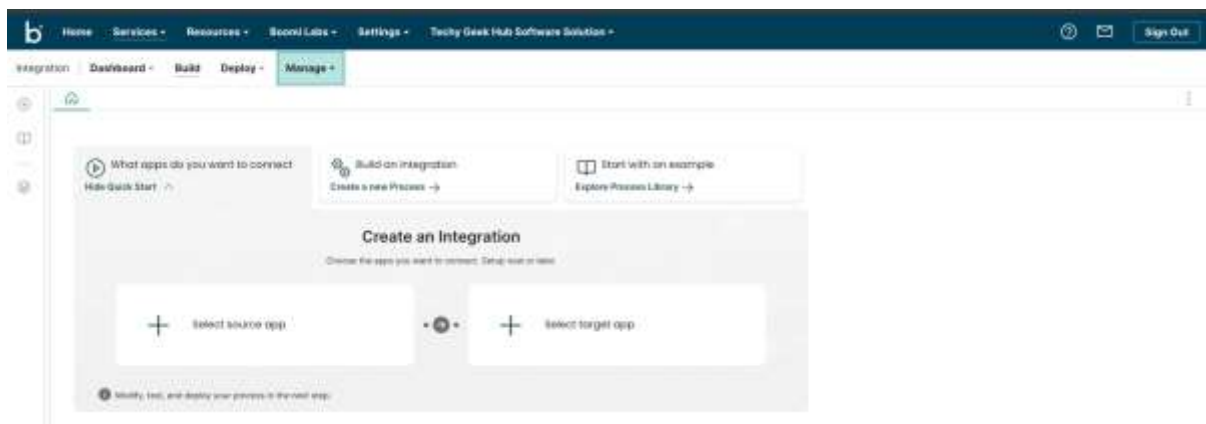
Home Services ▾ Resources ▾ Boomi Labs ▾ Settings ▾ Techy Geek Hub Software Solution ▾

Sign Out

Integration Dashboard ▾ Build Deploy ▾ Manage ▾

What apps do you want to connect
Hide Quick Start ^

Build an integration
Create a new Process →

Start with an example
Explore Process Library →

Create an Integration

Choose the apps you want to connect. Setup now or later.

Select source app

Select target app

Modify, test, and deploy your process in the next step.